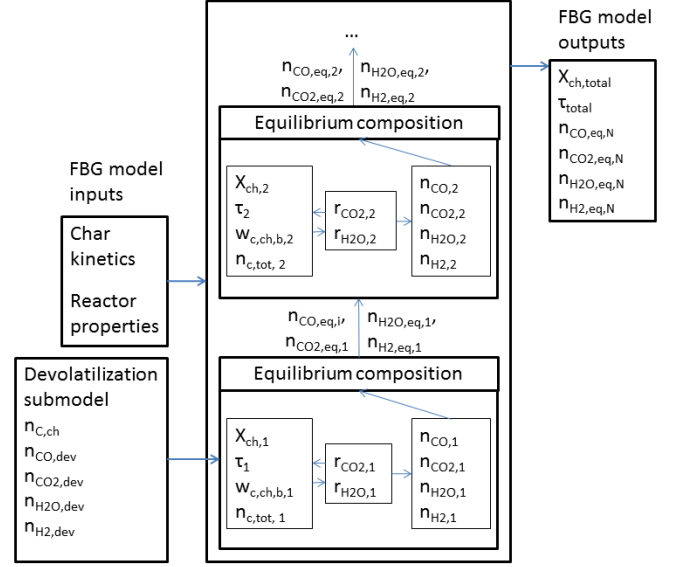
FBG model outputs

$X_{ch,total}$
$\tau_{total}$
$n_{CO,eq,N}$
$n_{CO2,eq,N}$
$n_{H2O,eq,N}$
$n_{H2,eq,N}$

...

$n_{CO,eq,2}$, $n_{H2O,eq,2}$,
$n_{CO2,eq,2}$ $n_{H2,eq,2}$

Equilibrium composition

$X_{ch,2}$
$\tau_2$
$w_{c,ch,b,2}$
$n_{c,tot,\ 2}$

$r_{CO2,2}$
$r_{H2O,2}$

$n_{CO,2}$
$n_{CO2,2}$
$n_{H2O,2}$
$n_{H2,2}$

FBG model inputs

Char kinetics

Reactor properties

$n_{CO,eq,i}$, $n_{H2O,eq,1}$,
$n_{CO2,eq,1}$ $n_{H2,eq,1}$

Devolatilization submodel

$n_{C,ch}$
$n_{CO,dev}$
$n_{CO2,dev}$
$n_{H2O,dev}$
$n_{H2,dev}$

Equilibrium composition

$X_{ch,1}$
$\tau_1$
$w_{c,ch,b,1}$
$n_{c,tot,\ 1}$

$r_{CO2,1}$
$r_{H2O,1}$

$n_{CO,1}$
$n_{CO2,1}$
$n_{H2O,1}$
$n_{H2,1}$